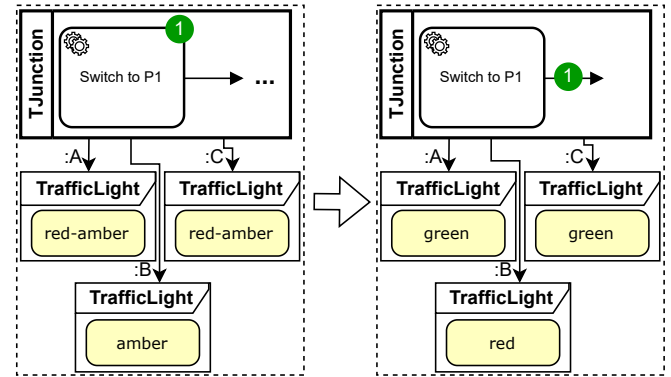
TJunction

1

Switch to P1

...

:A

:C

TrafficLight

red-amber

TrafficLight

red-amber

:B

TrafficLight

amber

TJunction

Switch to P1

1

:A

:C

TrafficLight

green

TrafficLight

green

:B

TrafficLight

red